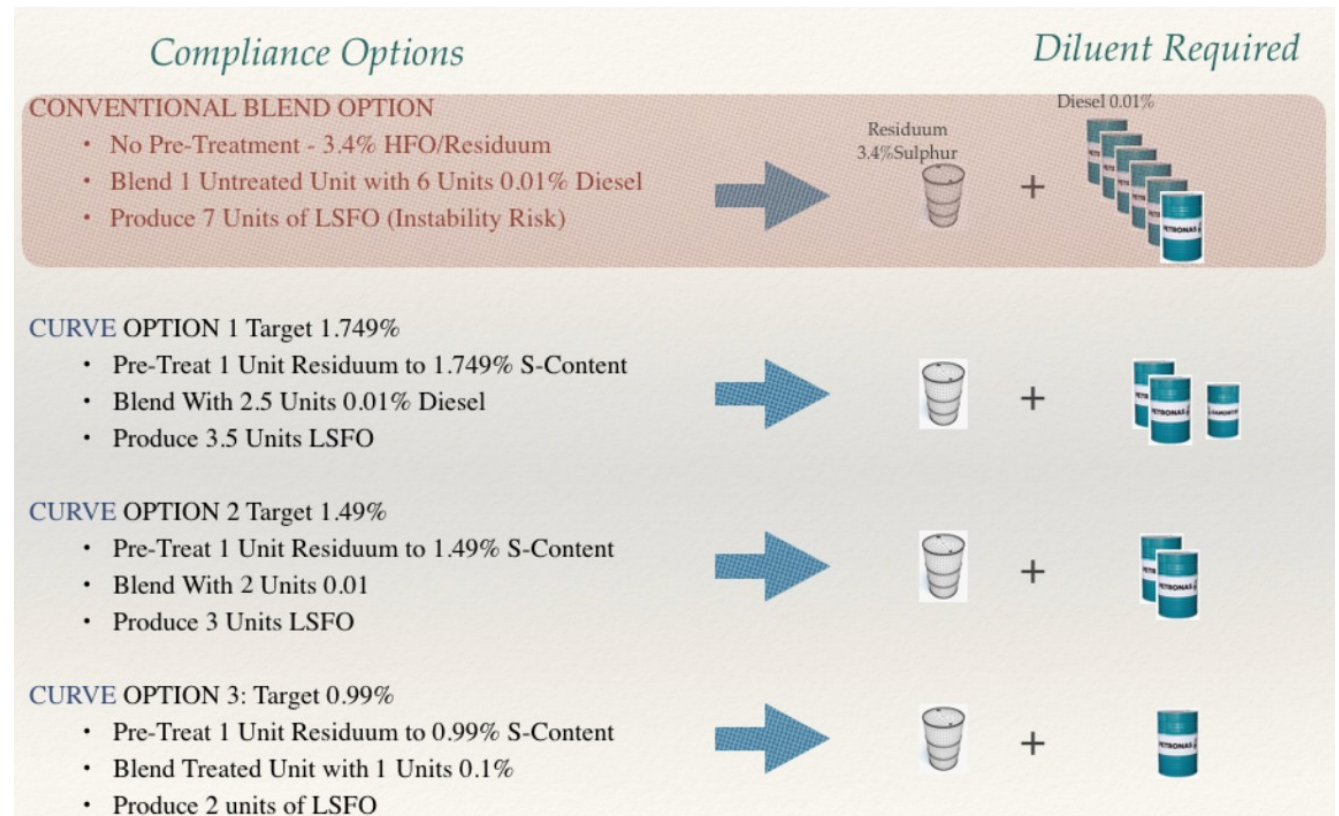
Compliance Options

Diluent Required

CONVENTIONAL BLEND OPTION

- No Pre-Treatment - 3.4% HFO/Residuum
- Blend 1 Untreated Unit with 6 Units 0.01% Diesel
- Produce 7 Units of LSFO (Instability Risk)

Residuum 3.4%Sulphur

+

Diesel 0.01%

PETRONAS

CURVE OPTION 1 Target 1.749%

- Pre-Treat 1 Unit Residuum to 1.749% S-Content
- Blend With 2.5 Units 0.01% Diesel
- Produce 3.5 Units LSFO

+

PETRONAS

CURVE OPTION 2 Target 1.49%

- Pre-Treat 1 Unit Residuum to 1.49% S-Content
- Blend With 2 Units 0.01
- Produce 3 Units LSFO

+

PETRONAS

CURVE OPTION 3: Target 0.99%

- Pre-Treat 1 Unit Residuum to 0.99% S-Content
- Blend Treated Unit with 1 Units 0.1%
- Produce 2 units of LSFO

+

PETRONAS